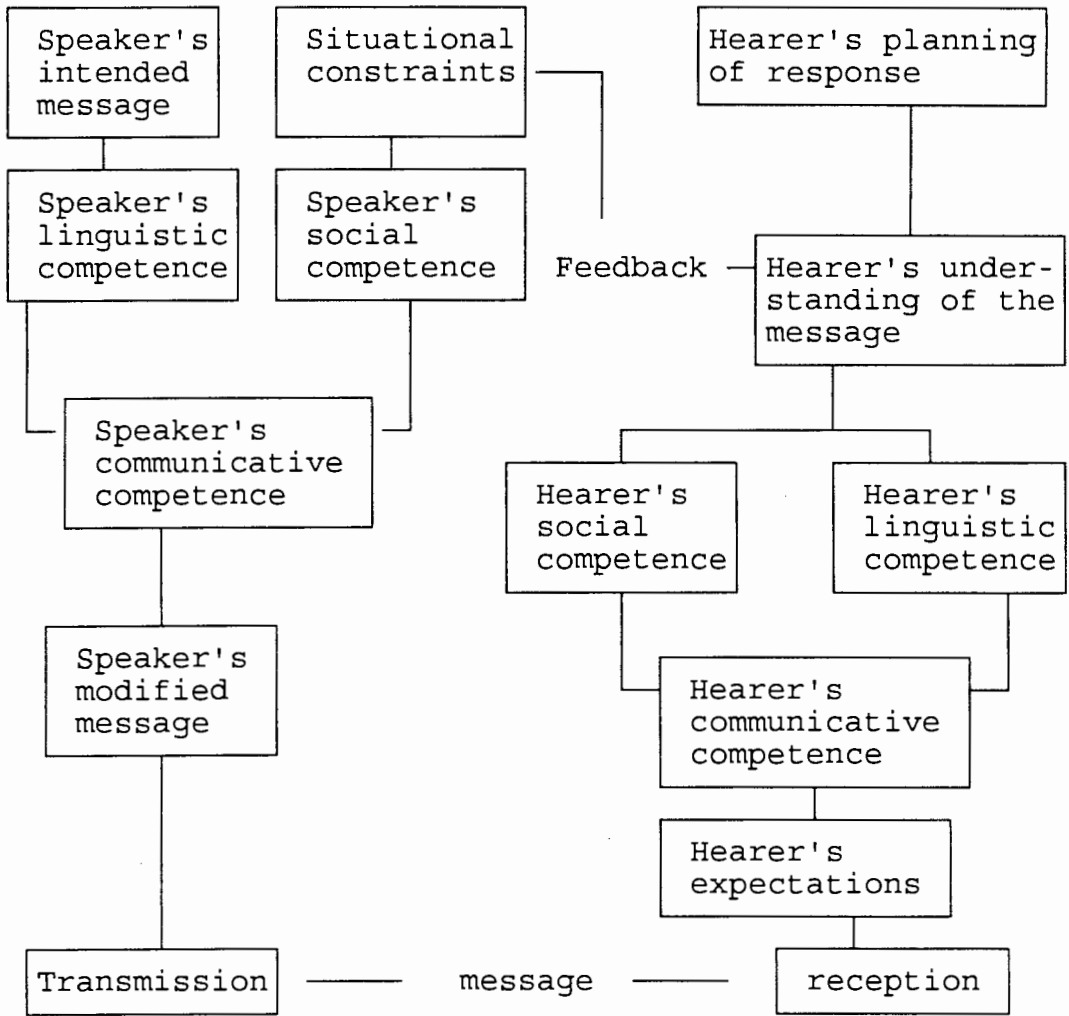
Speaker's intended message

Situational constraints

Hearer's planning of response

Speaker's linguistic competence

Speaker's social competence

Feedback

Hearer's understanding of the message

Speaker's communicative competence

Hearer's social competence

Hearer's linguistic competence

Speaker's modified message

Hearer's communicative competence

Hearer's expectations

Transmission — message — reception